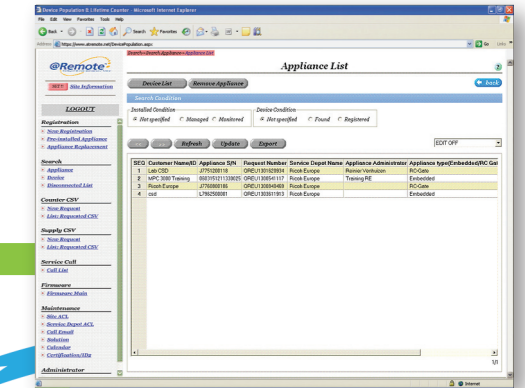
Device Population II | Lifetime Counter - Microsoft Internet Explorer

File Edit View Favorites Tools Help

Back Search Favorites

Address https://www.atremote.net/DevicePopulation.aspx Go Links

@Remote

SET Site Information

LOGOUT

Registration
- New Registration
- Pre-installed Appliance
- Appliance Replacement

Search
- Appliance
- Device
- Disconnected List

Counter CSV
- New Request
- List; Requested CSV

Supply CSV
- New Request
- List; Requested CSV

Service Call
- Call List

Firmware
- Firmware Main

Maintenance
- Site ACL
- Service Depot ACL
- Call Email
- Solution
- Calendar
- Certification/IDs

Administrator

Search > Search Appliance > Appliance List

Appliance List

back

Device List | Remove Appliance

Search Condition

Installed Condition: Not specified | Managed | Monitored

Device Condition: Not specified | Found | Registered

Refresh | Update | Export

EDIT OFF

| SEQ | Customer Name/ID | Appliance S/N | Request Number | Service Depot Name | Appliance Administrator | Appliance type(Embedded/RC Gat |
|---|---|---|---|---|---|---|
| 1 | Lab CSD | J7751200118 | GREU1301029934 | Ricoh Europe | Remior Verhuizen | RC-Gate |
| 2 | MPC 3580 Training | 8003151211330025 | GREU1308541117 | Ricoh Europe | Training RE | Embedded |
| 3 | Ricoh Europe | J7760800186 | GREU1308949469 | Ricoh Europe | | RC-Gate |
| 4 | csdl | L7902500081 | GREU1303501913 | Ricoh Europe | | Embedded |

1/1

Internet